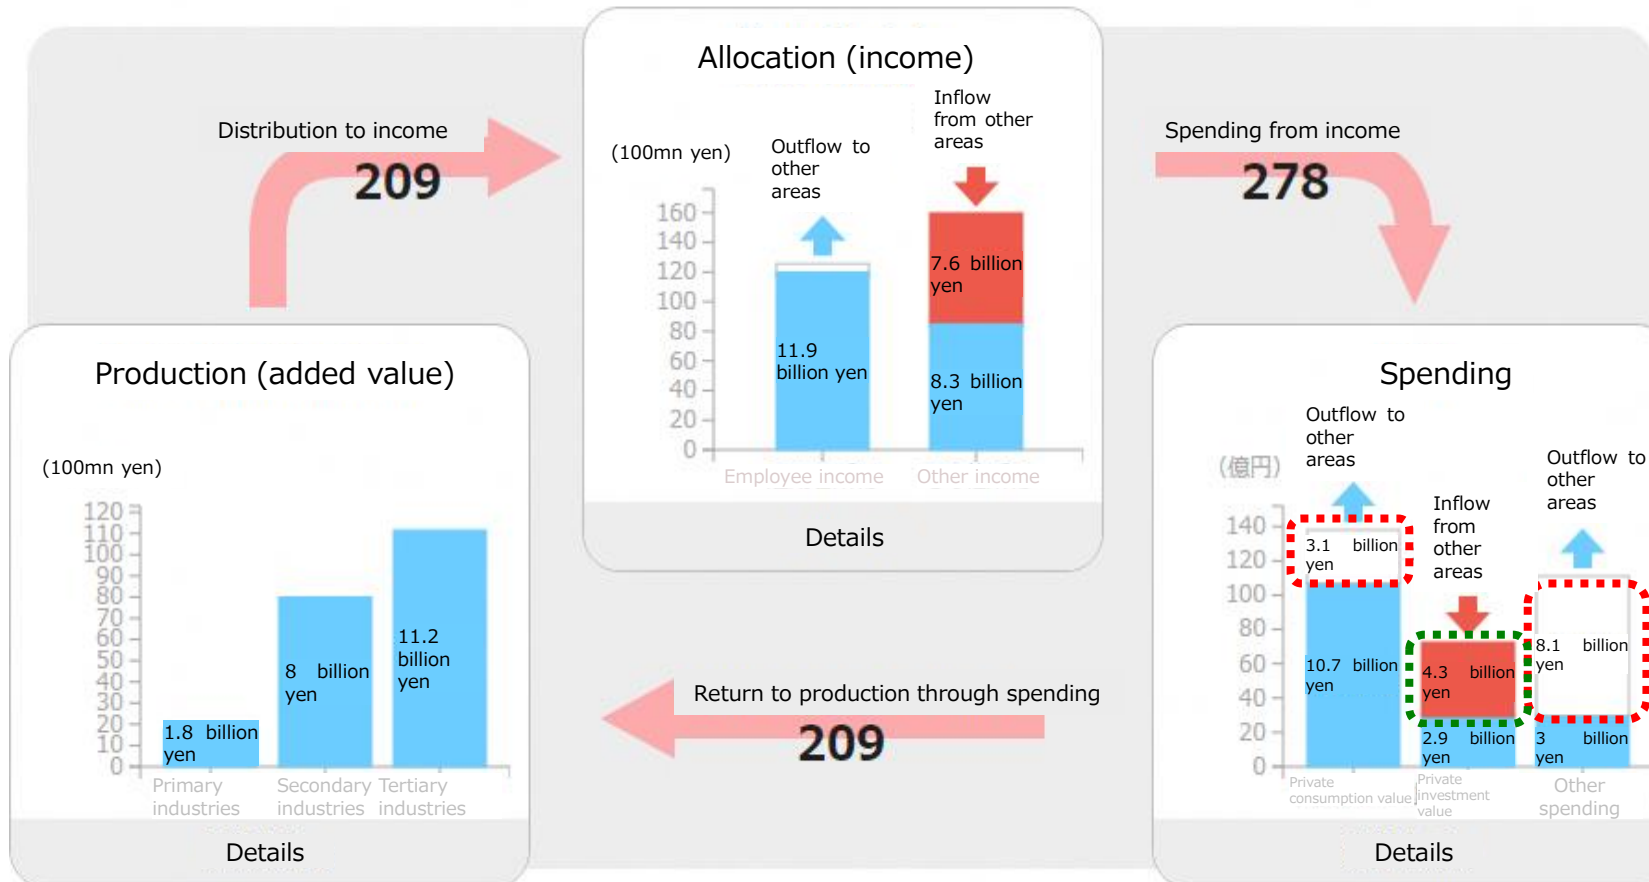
Allocation (income)

Distribution to income
209

Spending from income
278

(100mn yen)

Outflow to other areas

Inflow from other areas

160
140
120
100
80
60
40
20
0

11.9 billion yen

7.6 billion yen

8.3 billion yen

Employee income

Other income

Details

Production (added value)

(100mn yen)

120
110
100
90
80
70
60
50
40
30
20
10
0

1.8 billion yen

8 billion yen

11.2 billion yen

Primary industries

Secondary industries

Tertiary industries

Details

Return to production through spending
209

Spending

(億円)

Outflow to other areas

Inflow from other areas

Outflow to other areas

140
120
100
80
60
40
20
0

3.1 billion yen

10.7 billion yen

4.3 billion yen

2.9 billion yen

8.1 billion yen

3 billion yen

Private consumption value

Private investment value

Other spending

Details